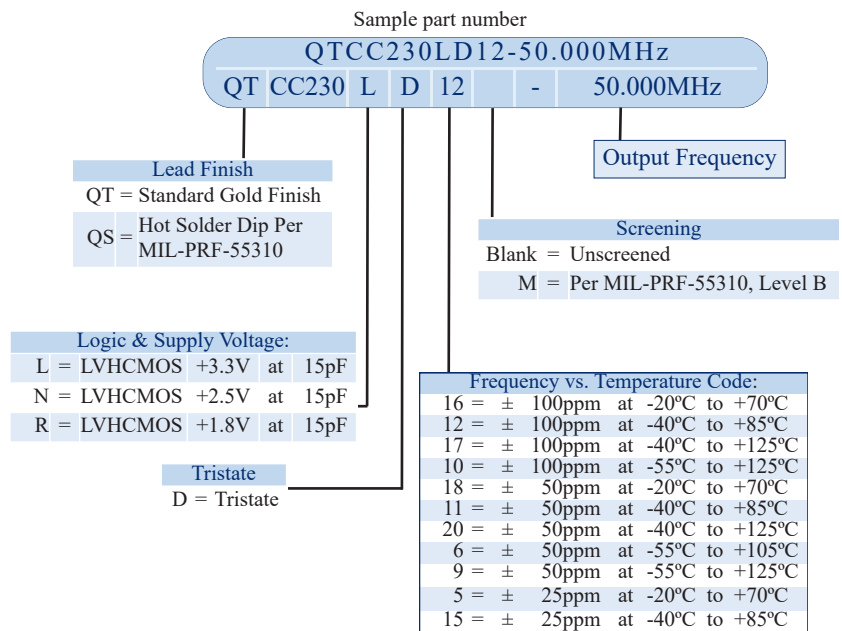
Sample part number

QTCC230LD12-50.000MHz

| QT | CC230 | L | D | 12 | | - | 50.000MHz |
|---|---|---|---|---|---|---|---|

Output Frequency

Lead Finish

| | | |
|---|---|---|
| QT | = | Standard Gold Finish |
| QS | = | Hot Solder Dip Per MIL-PRF-55310 |

Screening

| | | |
|---|---|---|
| Blank | = | Unscreened |
| M | = | Per MIL-PRF-55310, Level B |

Logic & Supply Voltage:

| | | | | | |
|---|---|---|---|---|---|
| L | = | LVHCMOS | +3.3V | at | 15pF |
| N | = | LVHCMOS | +2.5V | at | 15pF |
| R | = | LVHCMOS | +1.8V | at | 15pF |

Tristate

D = Tristate

Frequency vs. Temperature Code:

| | | | | | | | |
|---|---|---|---|---|---|---|---|
| 16 | = | ± | 100ppm | at | -20ºC | to | +70ºC |
| 12 | = | ± | 100ppm | at | -40ºC | to | +85ºC |
| 17 | = | ± | 100ppm | at | -40ºC | to | +125ºC |
| 10 | = | ± | 100ppm | at | -55ºC | to | +125ºC |
| 18 | = | ± | 50ppm | at | -20ºC | to | +70ºC |
| 11 | = | ± | 50ppm | at | -40ºC | to | +85ºC |
| 20 | = | ± | 50ppm | at | -40ºC | to | +125ºC |
| 6 | = | ± | 50ppm | at | -55ºC | to | +105ºC |
| 9 | = | ± | 50ppm | at | -55ºC | to | +125ºC |
| 5 | = | ± | 25ppm | at | -20ºC | to | +70ºC |
| 15 | = | ± | 25ppm | at | -40ºC | to | +85ºC |